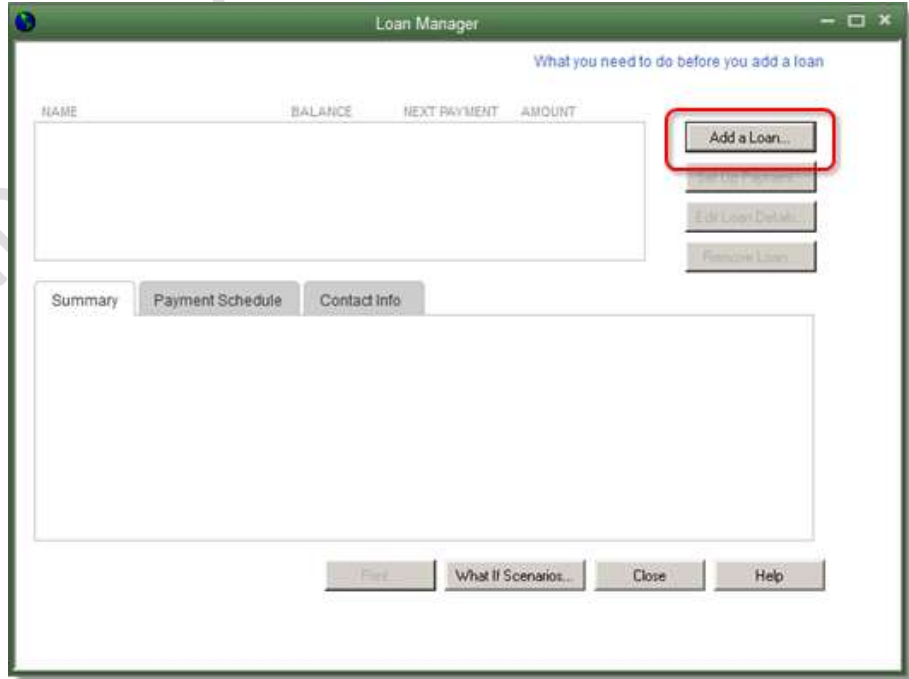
Loan Manager

What you need to do before you add a loan

| NAME | BALANCE | NEXT PAYMENT | AMOUNT |
|---|---|---|---|

Add a Loan...

Set Up Payment...

Edit Loan Details...

Remove Loan...

Summary

Payment Schedule

Contact Info

Print

What If Scenarios...

Close

Help